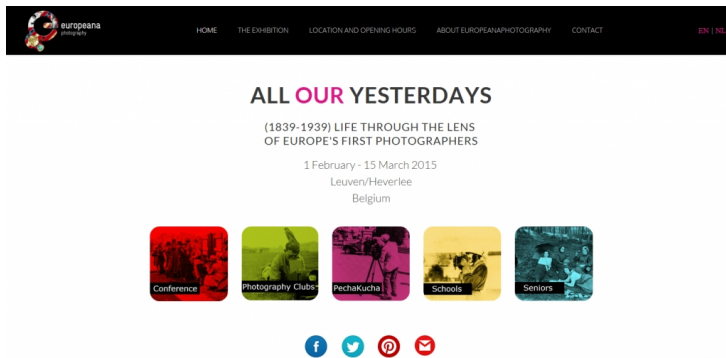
europeana photography

HOME THE EXHIBITION LOCATION AND OPENING HOURS ABOUT EUROPEANAPHOTOGRAPHY CONTACT

EN | NL

ALL OUR YESTERDAYS

(1839-1939) LIFE THROUGH THE LENS OF EUROPE'S FIRST PHOTOGRAPHERS

1 February - 15 March 2015
Leuven/Heverlee
Belgium

Conference

Photography Clubs

PechaKucha

Schools

Seniors